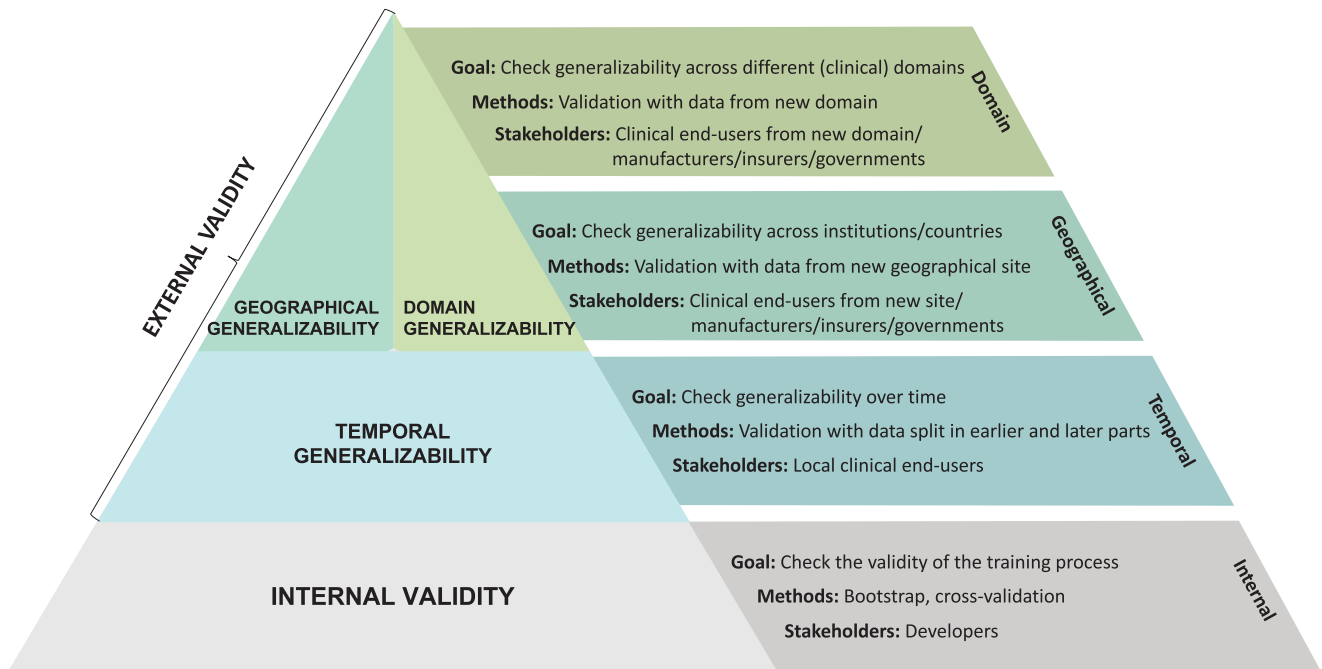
EXTERNAL VALIDITY

GEOGRAPHICAL GENERALIZABILITY

DOMAIN GENERALIZABILITY

Goal: Check generalizability across different (clinical) domains
Methods: Validation with data from new domain
Stakeholders: Clinical end-users from new domain/ manufacturers/insurers/governments

Domain

Goal: Check generalizability across institutions/countries
Methods: Validation with data from new geographical site
Stakeholders: Clinical end-users from new site/ manufacturers/insurers/governments

Geographical

TEMPORAL GENERALIZABILITY

Goal: Check generalizability over time
Methods: Validation with data split in earlier and later parts
Stakeholders: Local clinical end-users

Temporal

INTERNAL VALIDITY

Goal: Check the validity of the training process
Methods: Bootstrap, cross-validation
Stakeholders: Developers

Internal